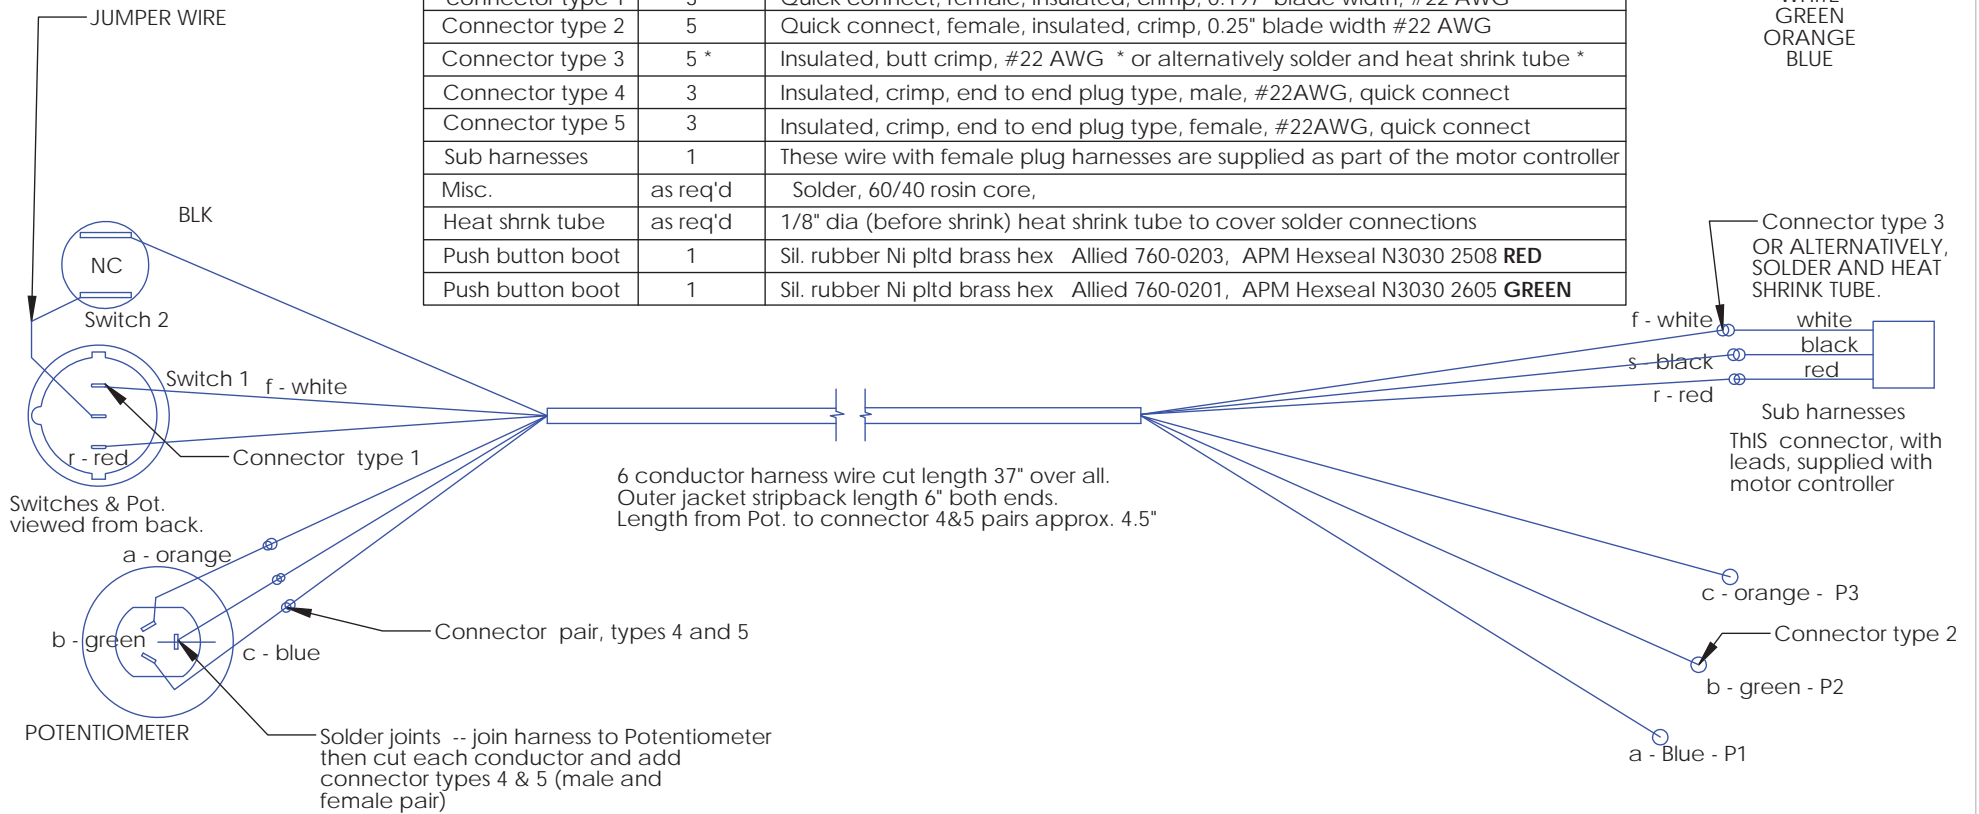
JUMPER WIRE

| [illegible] | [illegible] | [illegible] |
|---|---|---|
| Connector type 2 | 5 | Quick connect, female, insulated, crimp, 0.25" blade width #22 AWG |
| Connector type 3 | 5 * | Insulated, butt crimp, #22 AWG * or alternatively solder and heat shrink tube * |
| Connector type 4 | 3 | Insulated, crimp, end to end plug type, male, #22AWG, quick connect |
| Connector type 5 | 3 | Insulated, crimp, end to end plug type, female, #22AWG, quick connect |
| Sub harnesses | 1 | These wire with female plug harnesses are supplied as part of the motor controller |
| Misc. | as req'd | Solder, 60/40 rosin core, |
| Heat shrnk tube | as req'd | 1/8" dia (before shrink) heat shrink tube to cover solder connections |
| Push button boot | 1 | Sil. rubber Ni pltd brass hex Allied 760-0203, APM Hexseal N3030 2508 **RED** |
| Push button boot | 1 | Sil. rubber Ni pltd brass hex Allied 760-0201, APM Hexseal N3030 2605 **GREEN** |

GREEN
ORANGE
BLUE

BLK
NC
Switch 2
Switch 1
f - white
r - red
Connector type 1
Switches & Pot. viewed from back.
a - orange
b - green
c - blue
Connector pair, types 4 and 5
POTENTIOMETER
Solder joints -- join harness to Potentiometer then cut each conductor and add connector types 4 & 5 (male and female pair)

6 conductor harness wire cut length 37" over all.
Outer jacket stripback length 6" both ends.
Length from Pot. to connector 4&5 pairs approx. 4.5"

Connector type 3 OR ALTERNATIVELY, SOLDER AND HEAT SHRINK TUBE.
f - white
s - black
r - red
white
black
red
Sub harnesses
ThIS connector, with leads, supplied with motor controller
c - orange - P3
Connector type 2
b - green - P2
a - Blue - P1